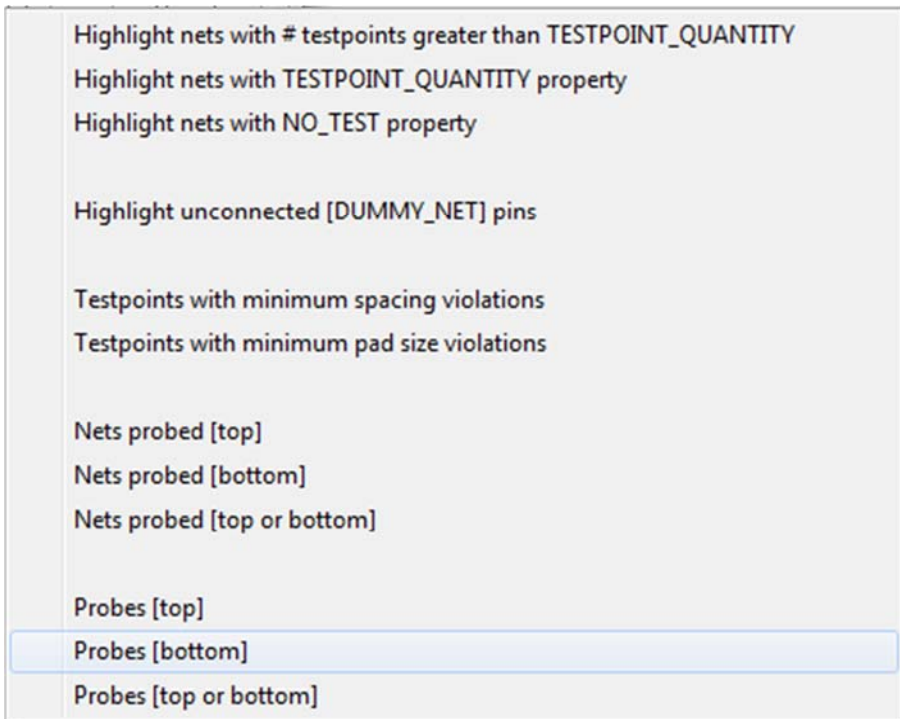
Highlight nets with # testpoints greater than TESTPOINT_QUANTITY
Highlight nets with TESTPOINT_QUANTITY property
Highlight nets with NO_TEST property

Highlight unconnected [DUMMY_NET] pins

Testpoints with minimum spacing violations
Testpoints with minimum pad size violations

Nets probed [top]
Nets probed [bottom]
Nets probed [top or bottom]

Probes [top]
Probes [bottom]
Probes [top or bottom]